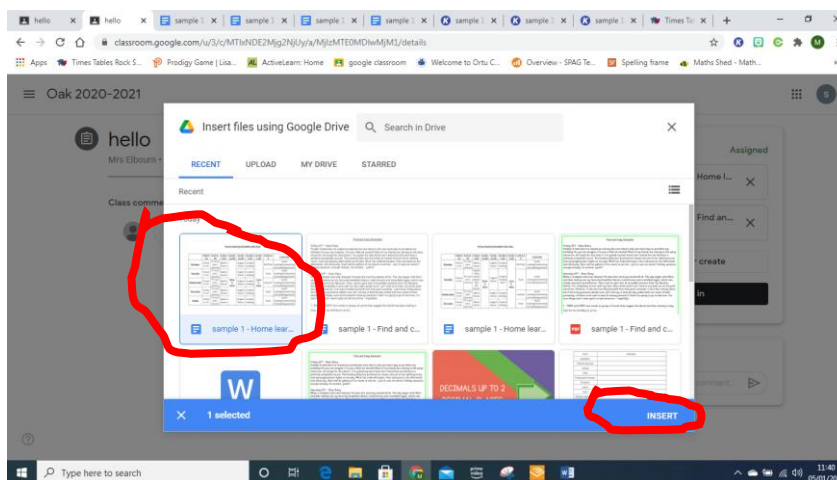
hello × hello × sample 1 × sample 1 × sample 1 × sample 2 × sample 1 × sample 1 × sample 1 × Times Ta ×

classroom.google.com/u/3/c/MTIxNDE2Mjg2NjUy/a/MjIzMTE0MDIwMjM1/details

Apps Times Tables Rock S... Prodigy Game | Lisa... ActiveLearn: Home google classroom Welcome to Ortu C... Overview - SPAG Te... Spelling frame Maths Shed - Math...

Oak 2020-2021

hello

Mrs Elbourn

Class comme

Assigned

Home l... ×

Find an... ×

create

in

Insert files using Google Drive

Search in Drive

RECENT UPLOAD MY DRIVE STARRED

Recent

sample 1 - Home lear...

sample 1 - Find and c...

sample 1 - Home lear...

sample 1 - Find and c...

W

DECIMALS UP TO 2

1 selected

INSERT

Type here to search

11:40